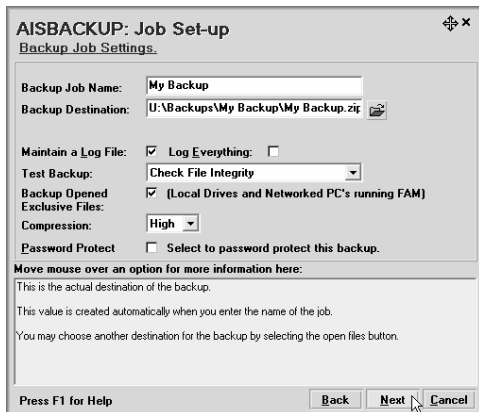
AISBACKUP: Job Set-up
Backup Job Settings.

Backup Job Name: My Backup
Backup Destination: U:\Backups\My Backup\My Backup.zip

Maintain a Log File: ☑ Log Everything: ☐
Test Backup: Check File Integrity
Backup Opened Exclusive Files: ☑ (Local Drives and Networked PC's running FAM)
Compression: High
Password Protect ☐ Select to password protect this backup.

Move mouse over an option for more information here:
This is the actual destination of the backup.

This value is created automatically when you enter the name of the job.

You may choose another destination for the backup by selecting the open files button.

Press F1 for Help
Back Next Cancel